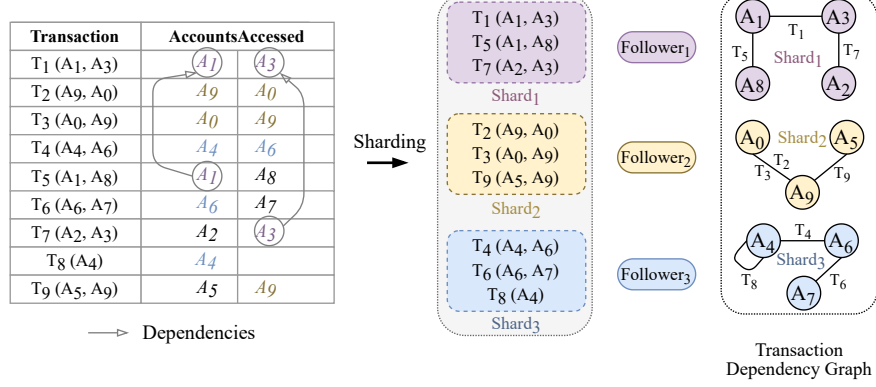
| Transaction | AccountsAccessed | |
|---|---|---|
| $T_1$ ($A_1$, $A_3$) | $A_1$ | $A_3$ |
| $T_2$ ($A_9$, $A_0$) | $A_9$ | $A_0$ |
| $T_3$ ($A_0$, $A_9$) | $A_0$ | $A_9$ |
| $T_4$ ($A_4$, $A_6$) | $A_4$ | $A_6$ |
| $T_5$ ($A_1$, $A_8$) | $A_1$ | $A_8$ |
| $T_6$ ($A_6$, $A_7$) | $A_6$ | $A_7$ |
| $T_7$ ($A_2$, $A_3$) | $A_2$ | $A_3$ |
| $T_8$ ($A_4$) | $A_4$ | |
| $T_9$ ($A_5$, $A_9$) | $A_5$ | $A_9$ |

Dependencies

Sharding

$T_1$ ($A_1$, $A_3$)
$T_5$ ($A_1$, $A_8$)
$T_7$ ($A_2$, $A_3$)
$Shard_1$

$T_2$ ($A_9$, $A_0$)
$T_3$ ($A_0$, $A_9$)
$T_9$ ($A_5$, $A_9$)
$Shard_2$

$T_4$ ($A_4$, $A_6$)
$T_6$ ($A_6$, $A_7$)
$T_8$ ($A_4$)
$Shard_3$

$Follower_1$
$Follower_2$
$Follower_3$

$A_1$ $T_1$ $A_3$ $T_5$ $Shard_1$ $T_7$ $A_8$ $A_2$

$A_0$ $Shard_2$ $A_5$ $T_2$ $T_3$ $T_9$ $A_9$

$A_4$ $T_4$ $A_6$ $Shard_3$ $T_8$ $A_7$ $T_6$

Transaction Dependency Graph